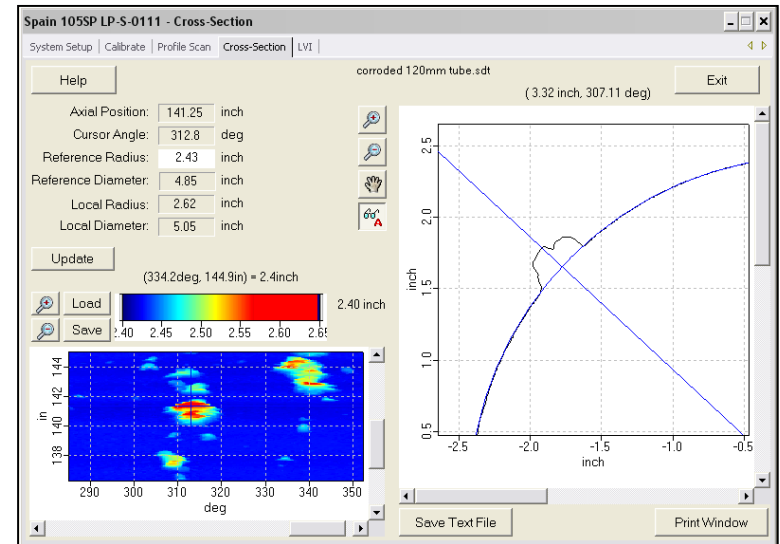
Spain 105SP LP-S-0111 - Cross-Section

System Setup | Calibrate | Profile Scan | Cross-Section | LVI

Help

corroded 120mm tube.sdt

Exit

( 3.32 inch, 307.11 deg)

Axial Position: 141.25 inch
Cursor Angle: 312.8 deg
Reference Radius: 2.43 inch
Reference Diameter: 4.85 inch
Local Radius: 2.62 inch
Local Diameter: 5.05 inch

Update

(334.2deg, 144.9in) = 2.4inch

Load
Save

2.40 2.45 2.50 2.55 2.60 2.65

2.40 inch

144
142
140
138
in

290 300 310 320 330 340 350
deg

2.5
2.0
1.5
1.0
0.5
inch

-2.5 -2.0 -1.5 -1.0 -0.5
inch

Save Text File

Print Window